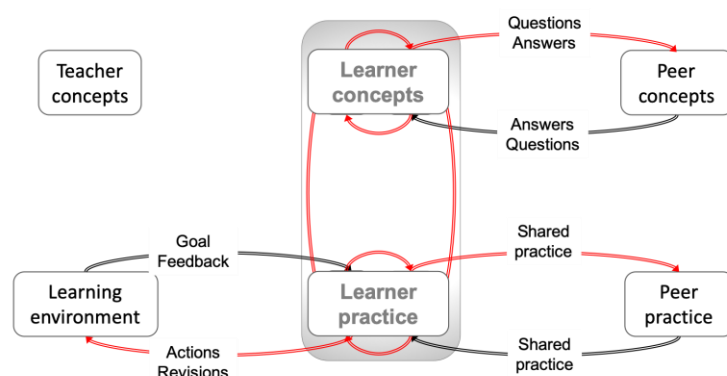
Teacher concepts

Learner concepts

Questions
Answers

Peer concepts

Answers
Questions

Goal
Feedback

Shared practice

Learning environment

Learner practice

Peer practice

Actions
Revisions

Shared practice